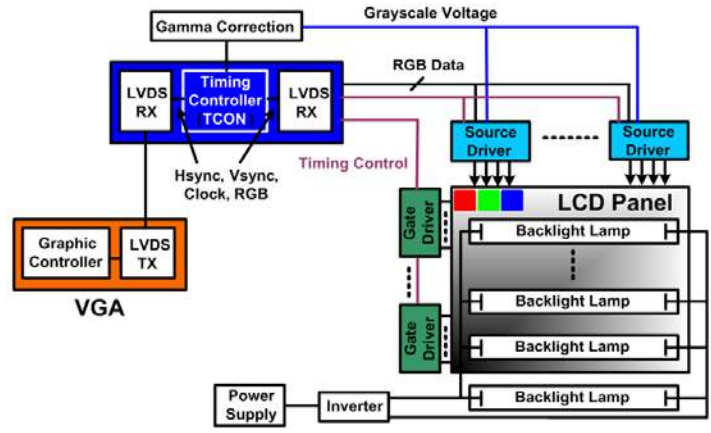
Gamma Correction
Grayscale Voltage
LVDS RX
Timing Controller TCON
LVDS RX
RGB Data
Source Driver
Source Driver
Timing Control
Hsync, Vsync, Clock, RGB
Gate Driver
LCD Panel
Backlight Lamp
Graphic Controller
LVDS TX
VGA
Backlight Lamp
Gate Driver
Backlight Lamp
Power Supply
Inverter
Backlight Lamp